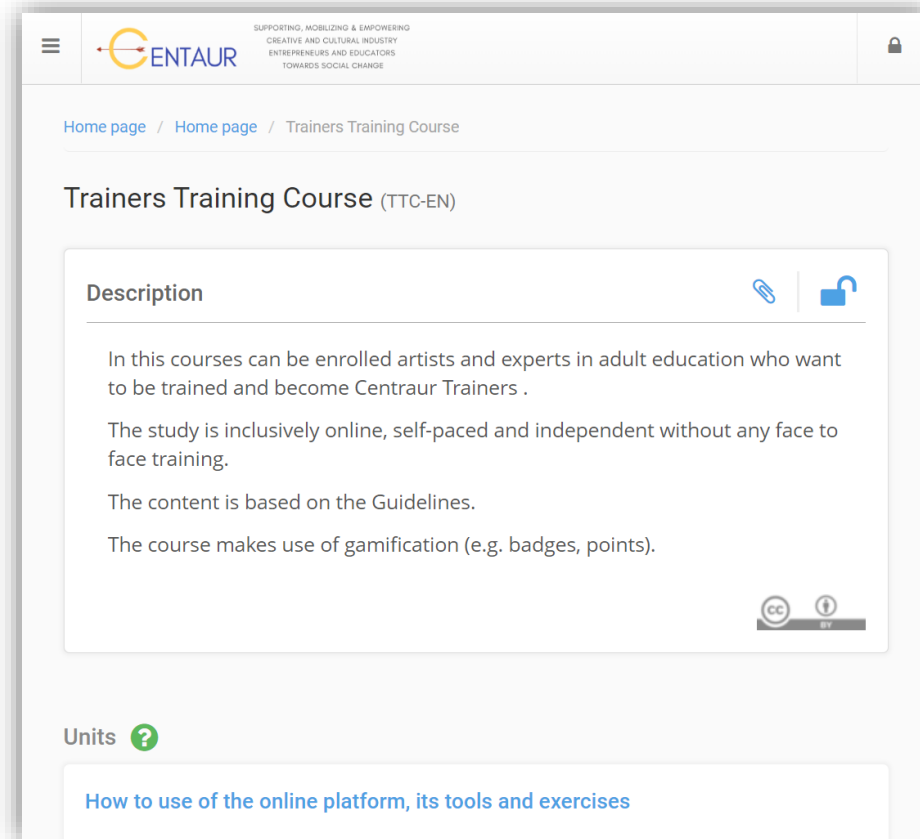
CENTAUR

SUPPORTING, MOBILIZING & EMPOWERING CREATIVE AND CULTURAL INDUSTRY ENTREPRENEURS AND EDUCATORS TOWARDS SOCIAL CHANGE

Home page / Home page / Trainers Training Course

Trainers Training Course (TTC-EN)

Description

In this courses can be enrolled artists and experts in adult education who want to be trained and become Centraur Trainers .

The study is inclusively online, self-paced and independent without any face to face training.

The content is based on the Guidelines.

The course makes use of gamification (e.g. badges, points).

BY

Units

How to use of the online platform, its tools and exercises